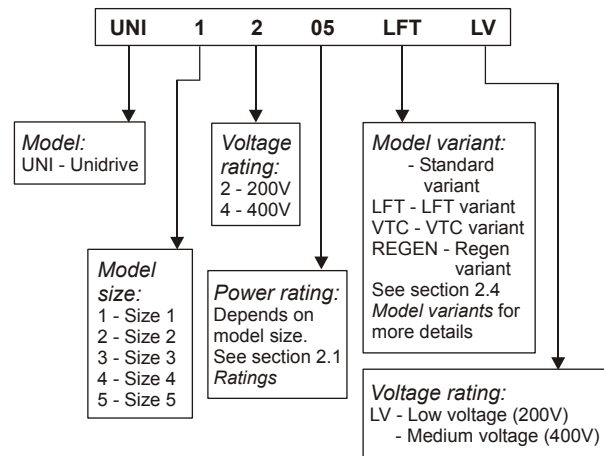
UNI 1 2 05 LFT LV

Model:
UNI - Unidrive

Voltage rating:
2 - 200V
4 - 400V

Model variant:
- Standard variant
LFT - LFT variant
VTC - VTC variant
REGEN - Regen variant
See section 2.4 Model variants for more details

Model size:
1 - Size 1
2 - Size 2
3 - Size 3
4 - Size 4
5 - Size 5

Power rating:
Depends on model size.
See section 2.1 Ratings

Voltage rating:
LV - Low voltage (200V)
- Medium voltage (400V)